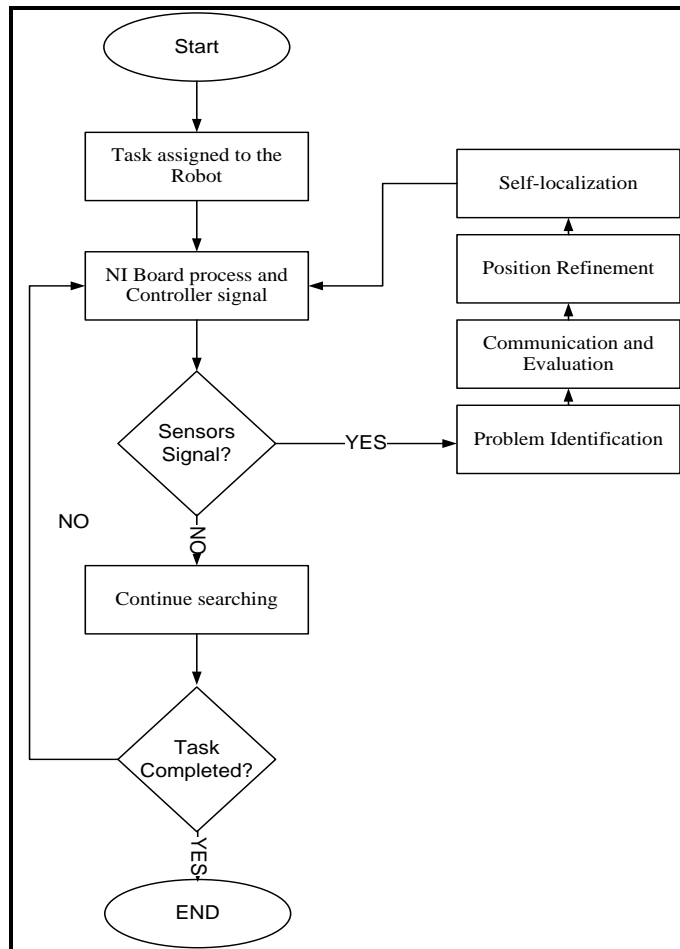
Start

Task assigned to the Robot

NI Board process and Controller signal

Self-localization

Position Refinement

Communication and Evaluation

Sensors Signal?

YES

Problem Identification

NO

NO

Continue searching

Task Completed?

YES

END